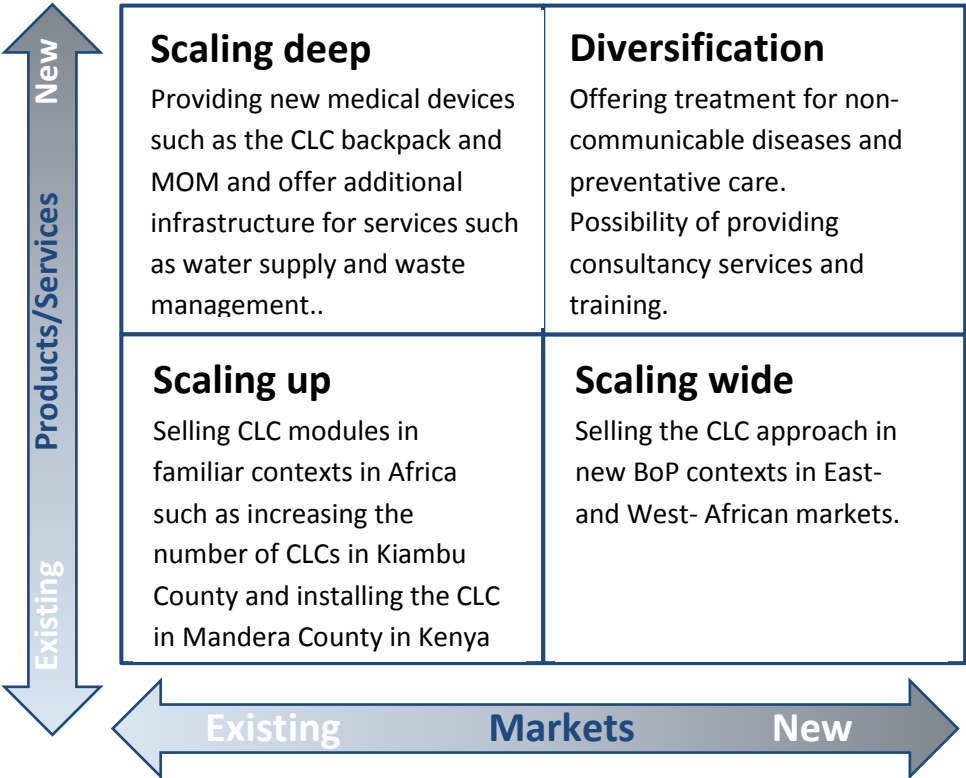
New

Products/Services

Existing

Scaling deep
Providing new medical devices such as the CLC backpack and MOM and offer additional infrastructure for services such as water supply and waste management..

Diversification
Offering treatment for non-communicable diseases and preventative care.
Possibility of providing consultancy services and training.

Scaling up
Selling CLC modules in familiar contexts in Africa such as increasing the number of CLCs in Kiambu County and installing the CLC in Mandera County in Kenya

Scaling wide
Selling the CLC approach in new BoP contexts in East- and West- African markets.

Existing Markets New